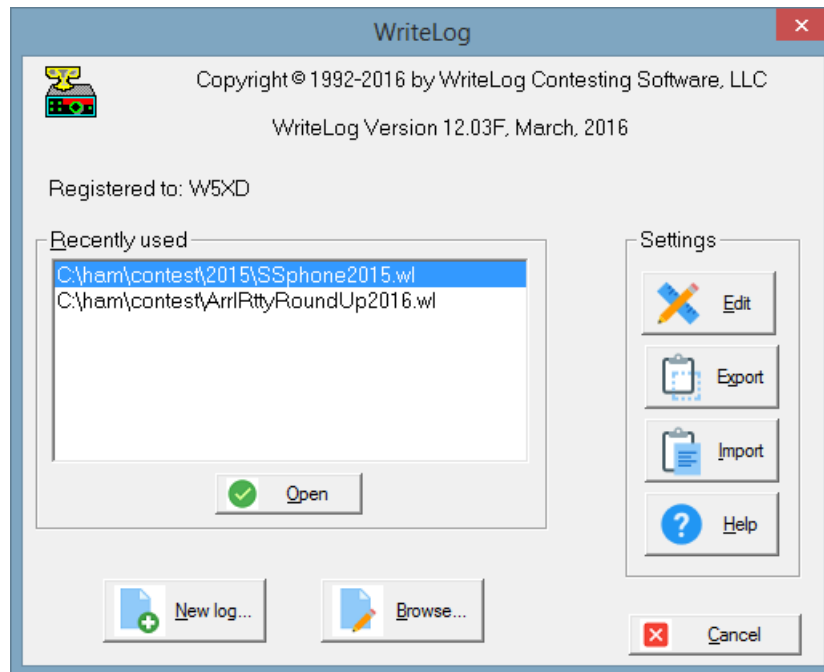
WriteLog

Copyright © 1992-2016 by WriteLog Contesting Software, LLC

WriteLog Version 12.03F, March, 2016

Registered to: W5XD

Recently used

C:\ham\contest\2015\SSphone2015.wl
C:\ham\contest\ArrlRttyRoundUp2016.wl

Open

Settings

Edit

Export

Import

Help

New log...

Browse...

Cancel